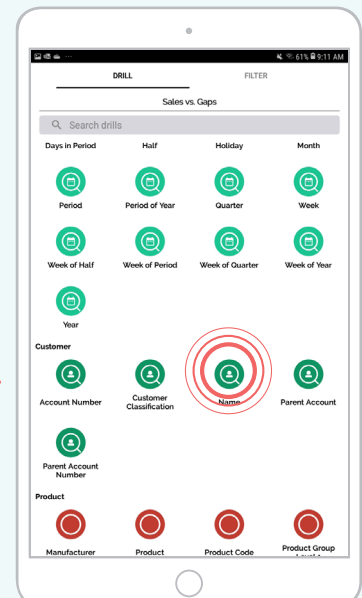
61% 9:11 AM

DRILL

FILTER

Sales vs. Gaps

Search drills

Days in Period

Half

Holiday

Month

Period

Period of Year

Quarter

Week

Week of Half

Week of Period

Week of Quarter

Week of Year

Year

Customer

Account Number

Customer Classification

Name

Parent Account

Parent Account Number

Product

Manufacturer

Product

Product Code

Product Group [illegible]